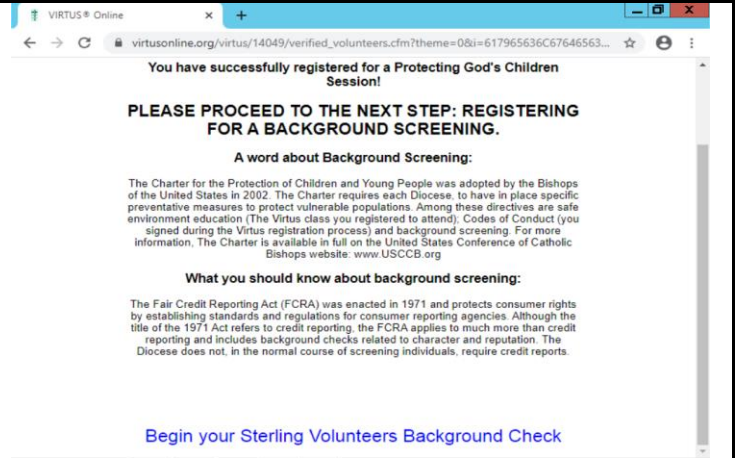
VIRTUS® Online

virtusonline.org/virtus/14049/verified_volunteers.cfm?theme=0&i=617965636C67646563...

You have successfully registered for a Protecting God's Children Session!

PLEASE PROCEED TO THE NEXT STEP: REGISTERING FOR A BACKGROUND SCREENING.

A word about Background Screening:

The Charter for the Protection of Children and Young People was adopted by the Bishops of the United States in 2002. The Charter requires each Diocese, to have in place specific preventative measures to protect vulnerable populations. Among these directives are safe environment education (The Virtus class you registered to attend); Codes of Conduct (you signed during the Virtus registration process) and background screening. For more information, The Charter is available in full on the United States Conference of Catholic Bishops website: www.USCCB.org

What you should know about background screening:

The Fair Credit Reporting Act (FCRA) was enacted in 1971 and protects consumer rights by establishing standards and regulations for consumer reporting agencies. Although the title of the 1971 Act refers to credit reporting, the FCRA applies to much more than credit reporting and includes background checks related to character and reputation. The Diocese does not, in the normal course of screening individuals, require credit reports.

Begin your Sterling Volunteers Background Check